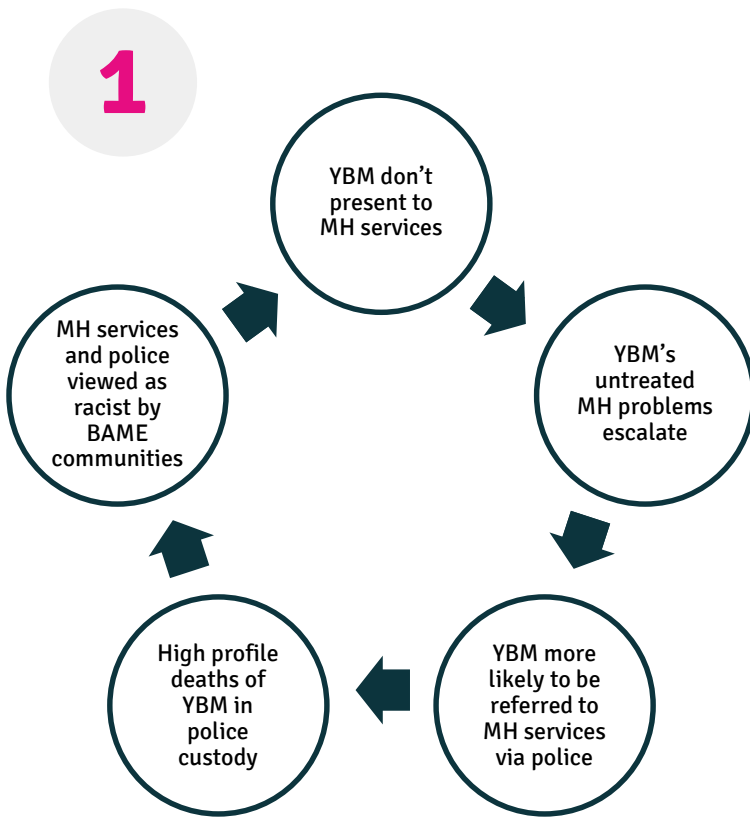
1

YBM don’t present to MH services

YBM’s untreated MH problems escalate

YBM more likely to be referred to MH services via police

High profile deaths of YBM in police custody

MH services and police viewed as racist by BAME communities